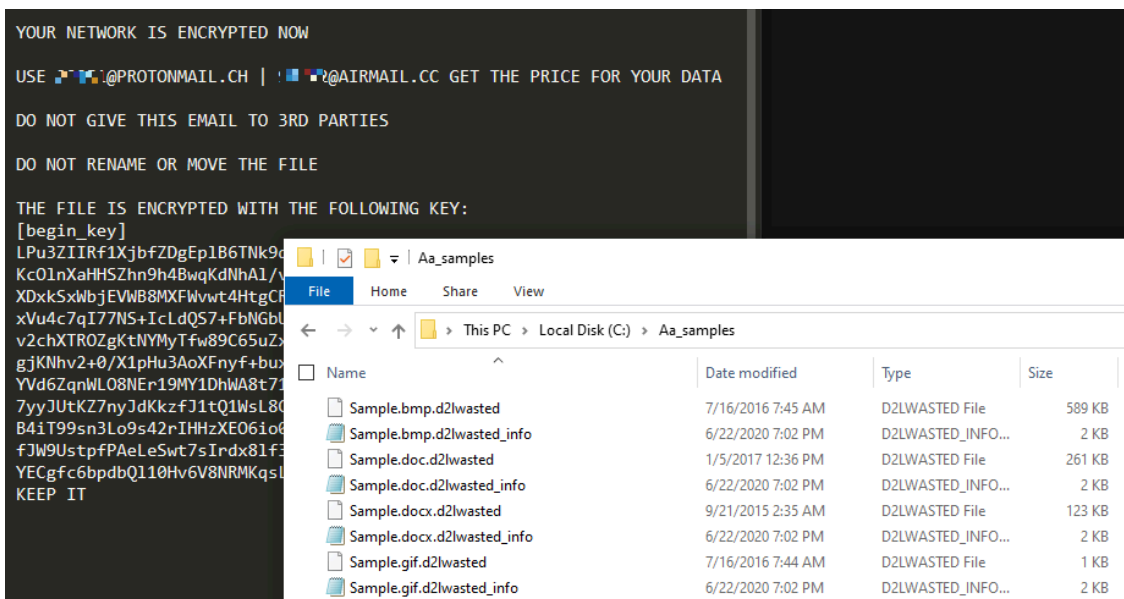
YOUR NETWORK IS ENCRYPTED NOW

USE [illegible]@PROTONMAIL.CH | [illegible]@AIRMAIL.CC GET THE PRICE FOR YOUR DATA

DO NOT GIVE THIS EMAIL TO 3RD PARTIES

DO NOT RENAME OR MOVE THE FILE

THE FILE IS ENCRYPTED WITH THE FOLLOWING KEY:
[begin_key]
LPu3ZIIRf1XjbfZDgEplB6TNk9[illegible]
KcOlnXaHHSZhn9h4BwqKdNhAl/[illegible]
XDxkSxWbjEVWB8MXFWvwt4HtgC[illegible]
xVu4c7qI77NS+IcLdQS7+FbNGb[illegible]
v2chXTROZgKtNYMyTfw89C65uZ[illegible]
gjKNhv2+0/X1pHu3AoXFnyf+bu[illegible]
YVd6ZqnWLO8NEr19MY1DhWA8t7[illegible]
7yyJUtKZ7nyJdKkzfJ1tQ1WsL8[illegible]
B4iT99sn3Lo9s42rIHHzXEO6io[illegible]
fJW9UstpfPAeLeSwt7sIrdx8lf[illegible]
YECgfc6bpdbQl10Hv6V8NRMKqs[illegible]
KEEP IT

Aa_samples
File Home Share View
This PC > Local Disk (C:) > Aa_samples

| Name | Date modified | Type | Size |
|---|---|---|---|
| Sample.bmp.d2lwasted | 7/16/2016 7:45 AM | D2LWASTED File | 589 KB |
| Sample.bmp.d2lwasted_info | 6/22/2020 7:02 PM | D2LWASTED_INFO... | 2 KB |
| Sample.doc.d2lwasted | 1/5/2017 12:36 PM | D2LWASTED File | 261 KB |
| Sample.doc.d2lwasted_info | 6/22/2020 7:02 PM | D2LWASTED_INFO... | 2 KB |
| Sample.docx.d2lwasted | 9/21/2015 2:35 AM | D2LWASTED File | 123 KB |
| Sample.docx.d2lwasted_info | 6/22/2020 7:02 PM | D2LWASTED_INFO... | 2 KB |
| Sample.gif.d2lwasted | 7/16/2016 7:44 AM | D2LWASTED File | 1 KB |
| Sample.gif.d2lwasted_info | 6/22/2020 7:02 PM | D2LWASTED_INFO... | 2 KB |